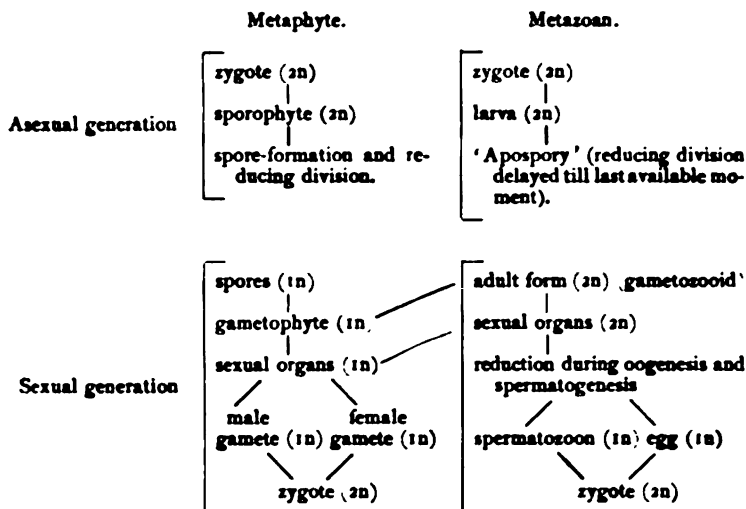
Metaphyte.

Metazoan.

Asexual generation

zygote (2n)

sporophyte (2n)

spore-formation and reducing division.

zygote (2n)

larva (2n)

'Apospory' (reducing division delayed till last available moment).

Sexual generation

spores (1n)

gametophyte (1n)

sexual organs (1n)

male gamete (1n)

female gamete (1n)

zygote (2n)

adult form (2n) 'gametozooid'

sexual organs (2n)

reduction during oogenesis and spermatogenesis

spermatozoon (1n)

egg (1n)

zygote (2n)